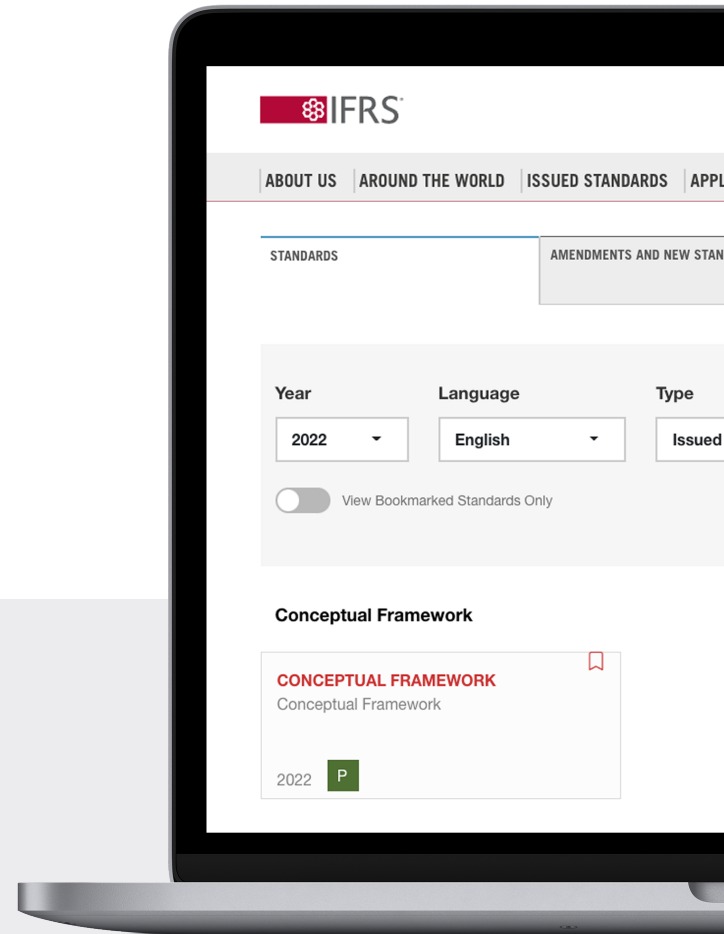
IFRS

ABOUT US | AROUND THE WORLD | ISSUED STANDARDS | APPL

STANDARDS

AMENDMENTS AND NEW STAN

Year
2022

Language
English

Type
Issued

View Bookmarked Standards Only

Conceptual Framework

CONCEPTUAL FRAMEWORK
Conceptual Framework

2022 P